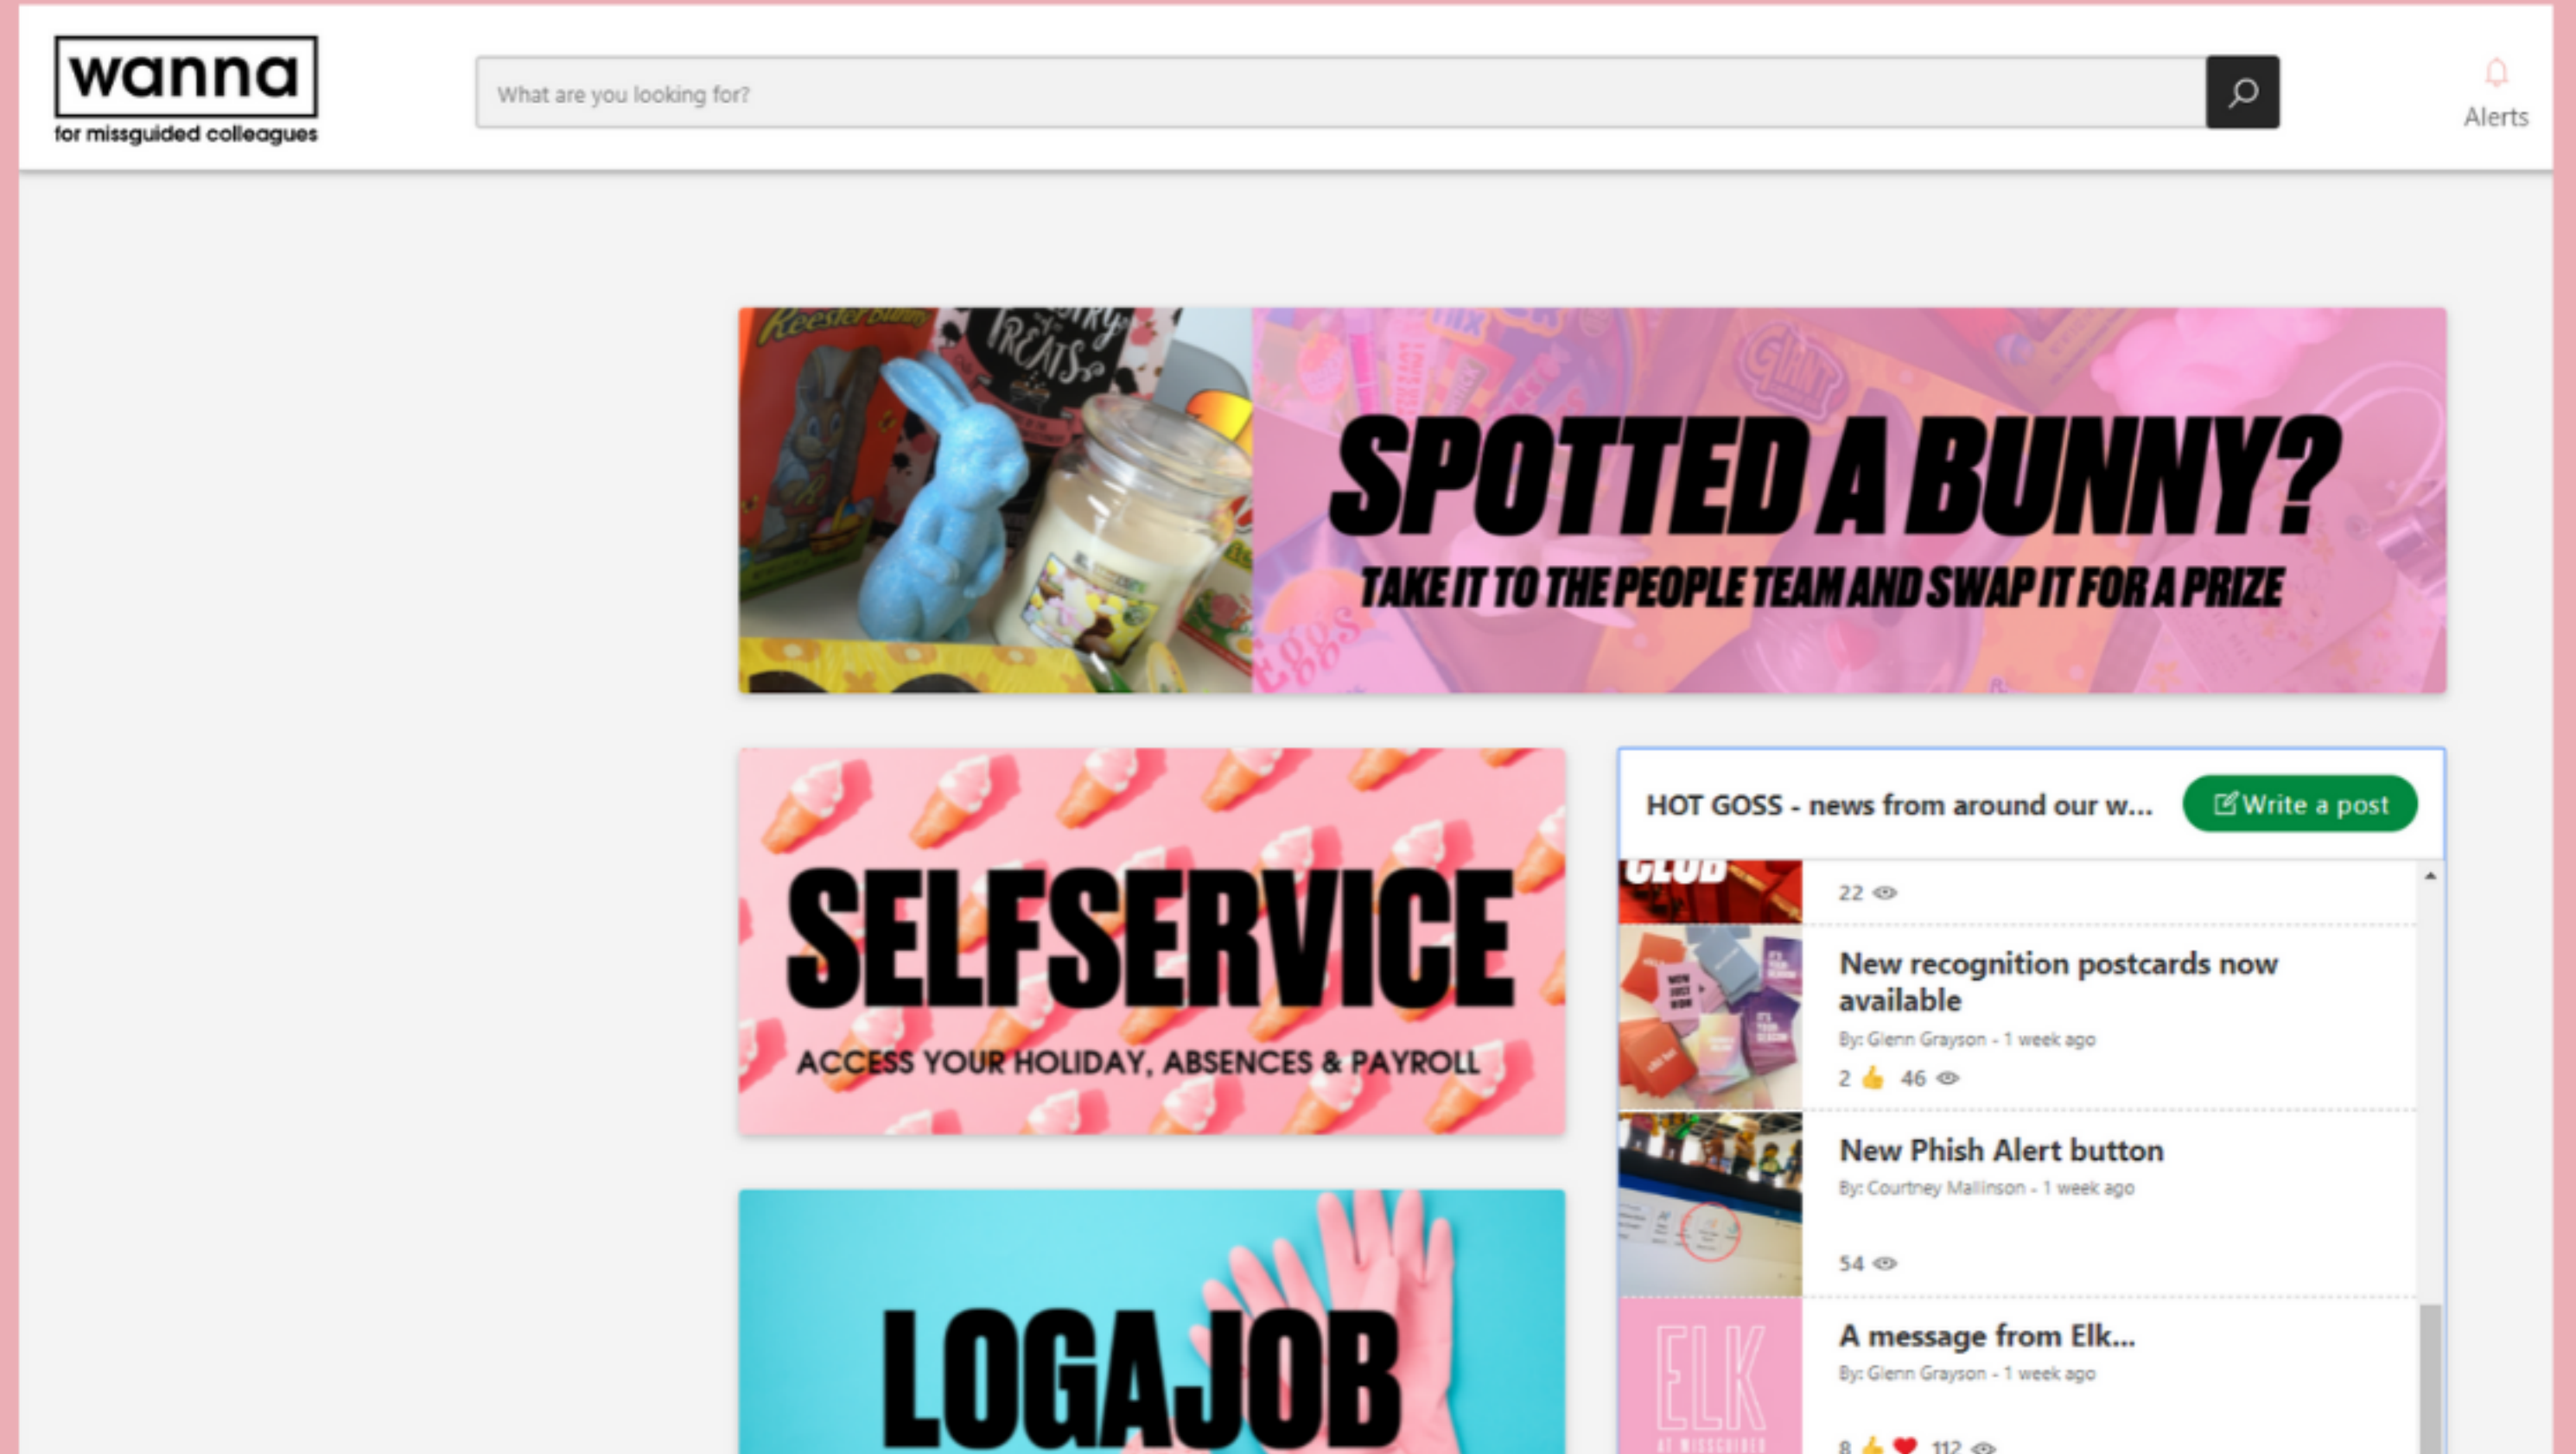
wanna
for missguided colleagues

What are you looking for?

Alerts

Reester Bunny

TREATS

SPOTTED A BUNNY?
TAKE IT TO THE PEOPLE TEAM AND SWAP IT FOR A PRIZE

SELFSERVICE
ACCESS YOUR HOLIDAY, ABSENCES & PAYROLL

LOGAJOB

HOT GOSS - news from around our w...

Write a post

CLUB

22

New recognition postcards now available
By: Glenn Grayson - 1 week ago
2 46

New Phish Alert button
By: Courtney Mallinson - 1 week ago
54

ELK

A message from Elk...
By: Glenn Grayson - 1 week ago
8 112